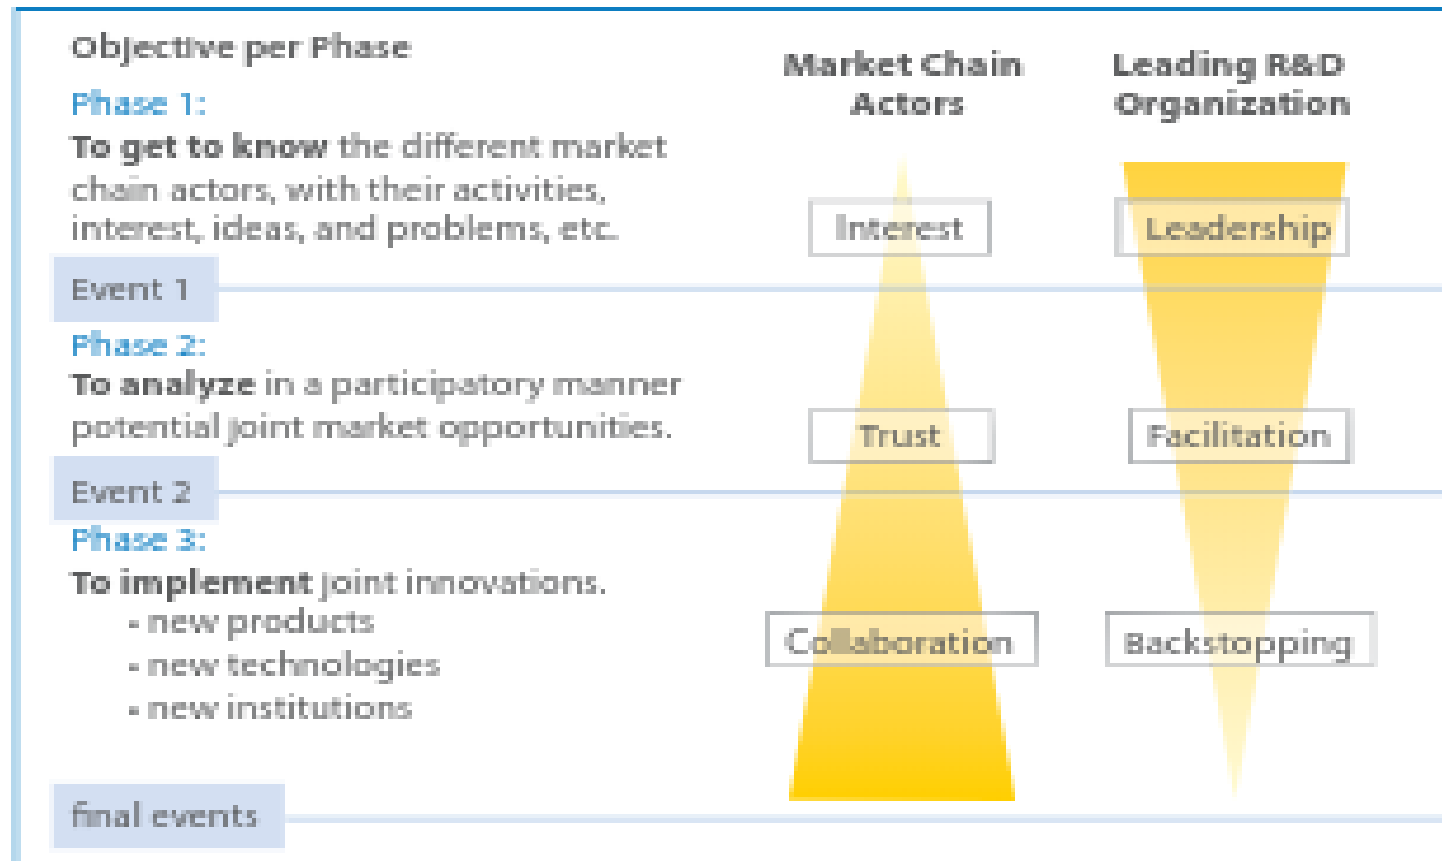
Objective per Phase

Market Chain Actors

Leading R&D Organization

Phase 1:
To get to know the different market chain actors, with their activities, interest, ideas, and problems, etc.

Interest

Leadership

Event 1

Phase 2:
To analyze in a participatory manner potential joint market opportunities.

Trust

Facilitation

Event 2

Phase 3:
To implement joint innovations.
- new products
- new technologies
- new institutions

Collaboration

Backstopping

final events